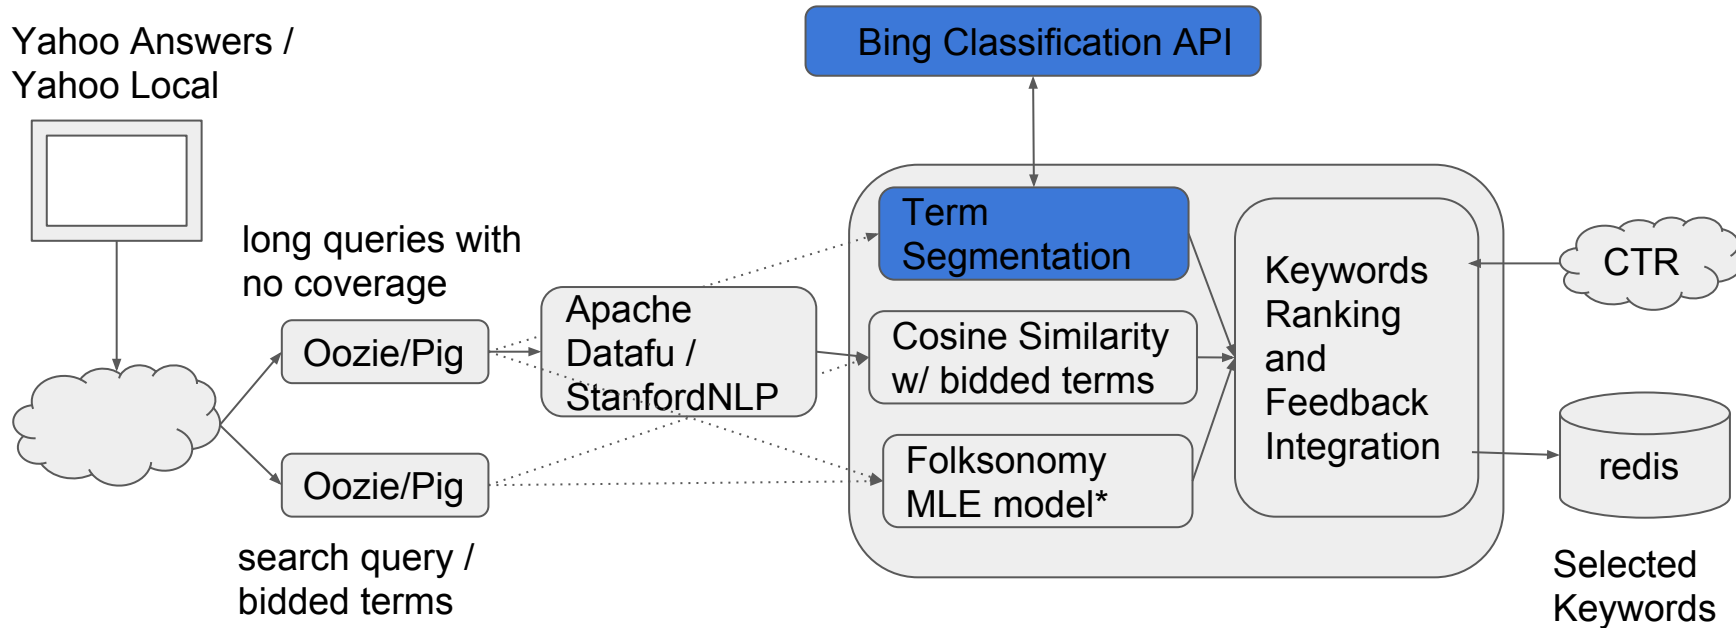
Yahoo Answers / Yahoo Local

Bing Classification API

long queries with no coverage

Oozie/Pig

Apache Datafu / StanfordNLP

Term Segmentation

Cosine Similarity w/ bidded terms

Folksonomy MLE model*

Keywords Ranking and Feedback Integration

CTR

redis

Oozie/Pig

search query / bidded terms

Selected Keywords